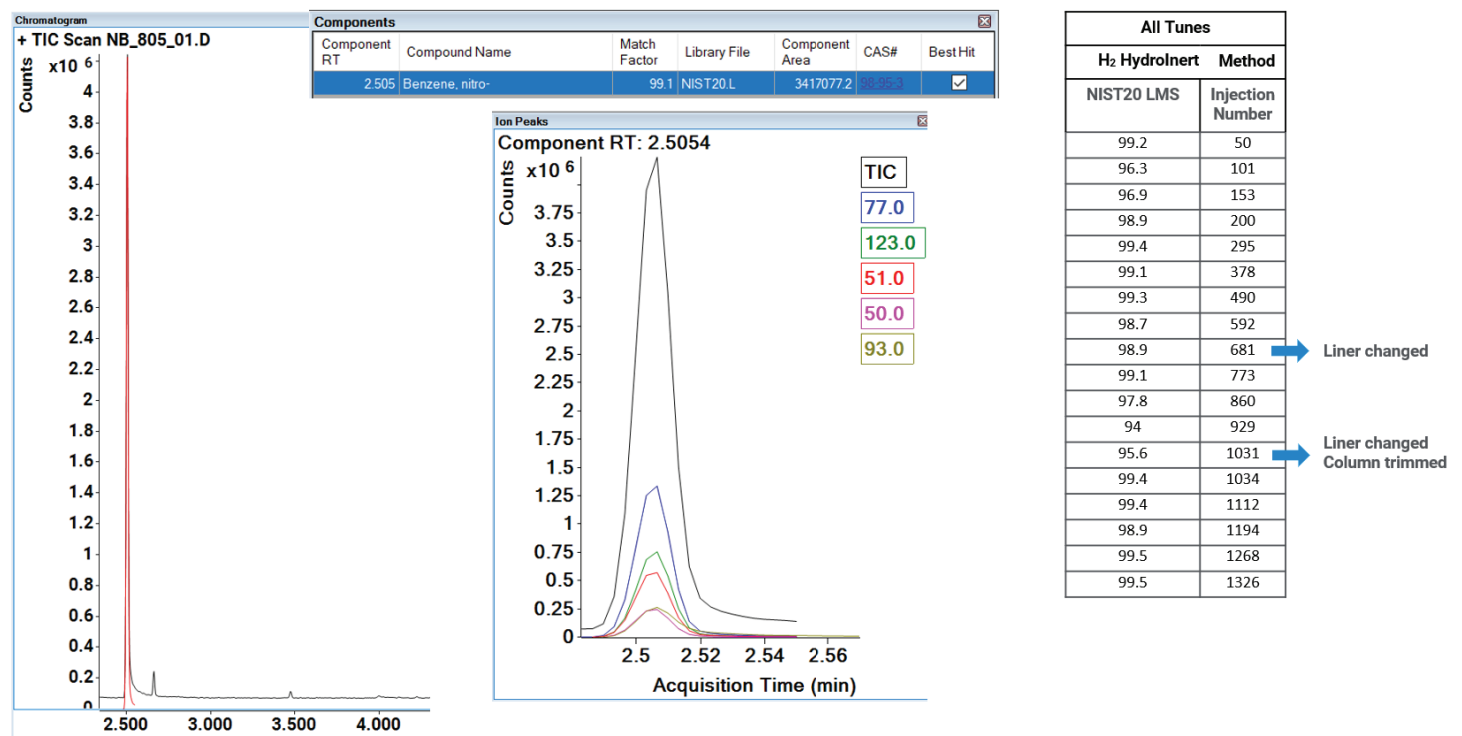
Chromatogram
+ TIC Scan NB_805_01.D
Counts x10 6
4
3.8
3.6
3.4
3.2
3
2.8
2.6
2.4
2.2
2
1.8
1.6
1.4
1.2
1
0.8
0.6
0.4
0.2
0
2.500 3.000 3.500 4.000

Components

| Component RT | Compound Name | Match Factor | Library File | Component Area | CAS# | Best Hit |
|---|---|---|---|---|---|---|
| 2.505 | Benzene, nitro- | 99.1 | NIST20.L | 3417077.2 | 98-95-3 | ☑ |

Ion Peaks
Component RT: 2.5054
Counts x10 6
3.75
3.5
3.25
3
2.75
2.5
2.25
2
1.75
1.5
1.25
1
0.75
0.5
0.25
0
2.5 2.52 2.54 2.56
Acquisition Time (min)
TIC
77.0
123.0
51.0
50.0
93.0

| All Tunes | |
|---|---|
| $H_2$ HydroInert | Method |
| NIST20 LMS | Injection Number |
| 99.2 | 50 |
| 96.3 | 101 |
| 96.9 | 153 |
| 98.9 | 200 |
| 99.4 | 295 |
| 99.1 | 378 |
| 99.3 | 490 |
| 98.7 | 592 |
| 98.9 | 681 |
| 99.1 | 773 |
| 97.8 | 860 |
| 94 | 929 |
| 95.6 | 1031 |
| 99.4 | 1034 |
| 99.4 | 1112 |
| 98.9 | 1194 |
| 99.5 | 1268 |
| 99.5 | 1326 |

Liner changed
Liner changed
Column trimmed